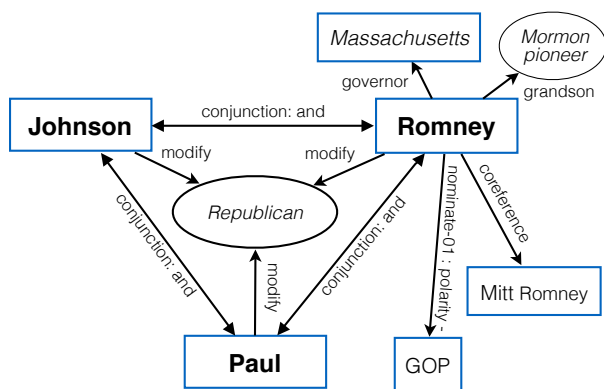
Massachusetts

Mormon pioneer

governor

grandson

Johnson

conjunction: and

Romney

modify

modify

Republican

conjunction: and

conjunction: and

nominate-01 : polarity -

coreference

modify

Mitt Romney

Paul

GOP